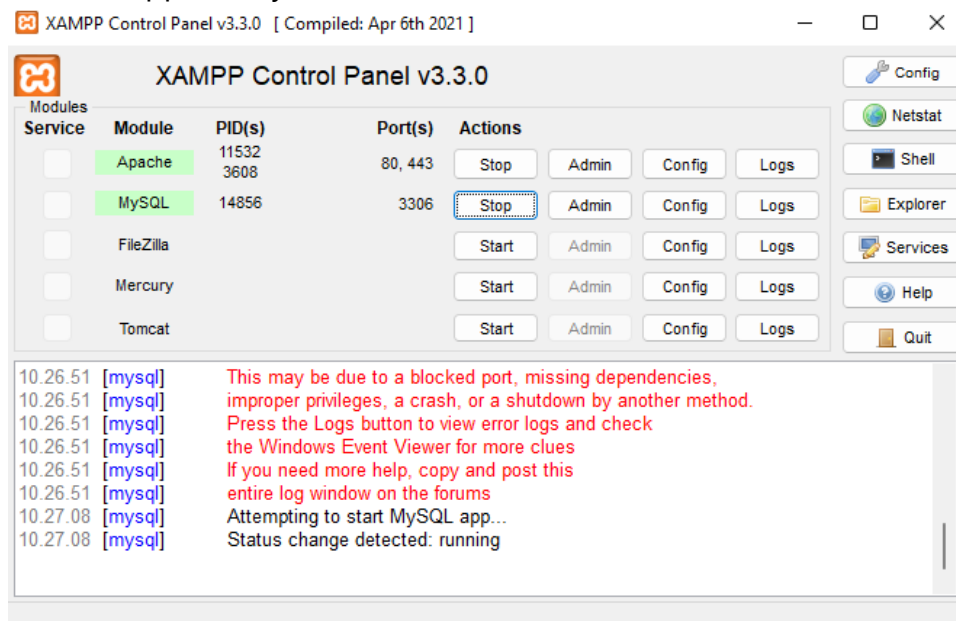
XAMPP Control Panel v3.3.0 [ Compiled: Apr 6th 2021 ]

XAMPP Control Panel v3.3.0

Config
Netstat
Shell
Explorer
Services
Help
Quit

Modules

| Service | Module | PID(s) | Port(s) | Actions | | | |
|---|---|---|---|---|---|---|---|
| | Apache | 11532 3608 | 80, 443 | Stop | Admin | Config | Logs |
| | MySQL | 14856 | 3306 | Stop | Admin | Config | Logs |
| | FileZilla | | | Start | Admin | Config | Logs |
| | Mercury | | | Start | Admin | Config | Logs |
| | Tomcat | | | Start | Admin | Config | Logs |

10.26.51 [mysql] This may be due to a blocked port, missing dependencies,
10.26.51 [mysql] improper privileges, a crash, or a shutdown by another method.
10.26.51 [mysql] Press the Logs button to view error logs and check
10.26.51 [mysql] the Windows Event Viewer for more clues
10.26.51 [mysql] If you need more help, copy and post this
10.26.51 [mysql] entire log window on the forums
10.27.08 [mysql] Attempting to start MySQL app...
10.27.08 [mysql] Status change detected: running